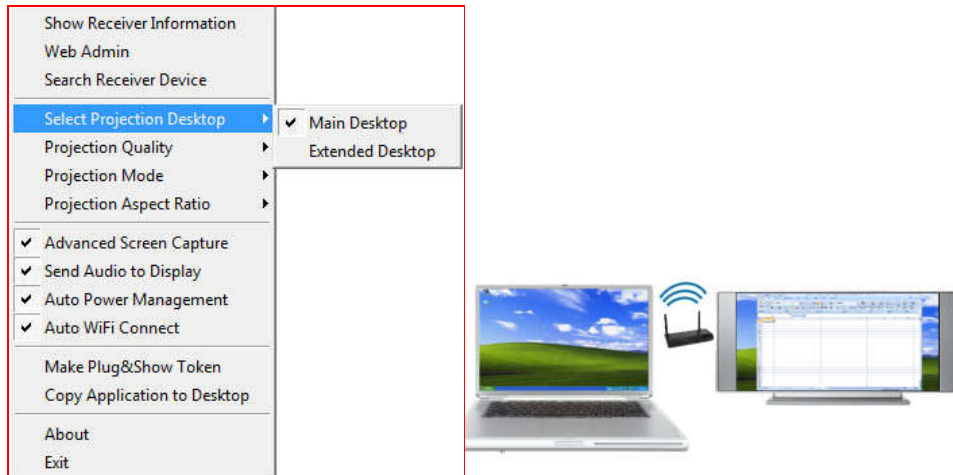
Show Receiver Information
Web Admin
Search Receiver Device
Select Projection Desktop
Projection Quality
Projection Mode
Projection Aspect Ratio
✔ Advanced Screen Capture
✔ Send Audio to Display
✔ Auto Power Management
✔ Auto WiFi Connect
Make Plug&Show Token
Copy Application to Desktop
About
Exit

✔ Main Desktop
Extended Desktop